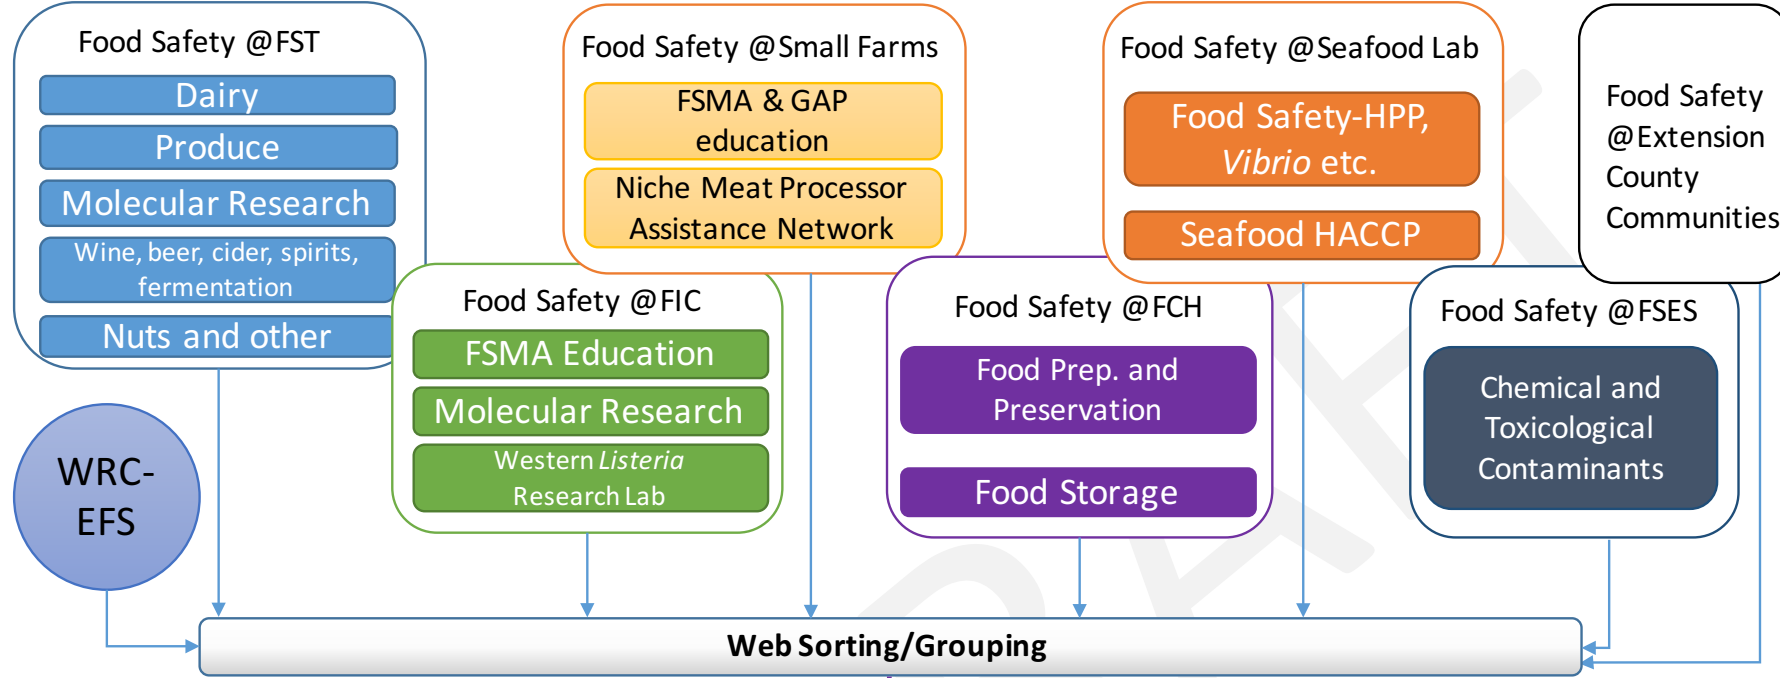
Food Safety @FST

Dairy

Produce

Molecular Research

Wine, beer, cider, spirits, fermentation

Nuts and other

WRC-EFS

Food Safety @Small Farms

FSMA & GAP education

Niche Meat Processor Assistance Network

Food Safety @FIC

FSMA Education

Molecular Research

Western *Listeria* Research Lab

Food Safety @Seafood Lab

Food Safety-HPP, *Vibrio* etc.

Seafood HACCP

Food Safety @FCH

Food Prep. and Preservation

Food Storage

Food Safety @Extension County Communities

Food Safety @FSES

Chemical and Toxicological Contaminants

Web Sorting/Grouping

DRAFT